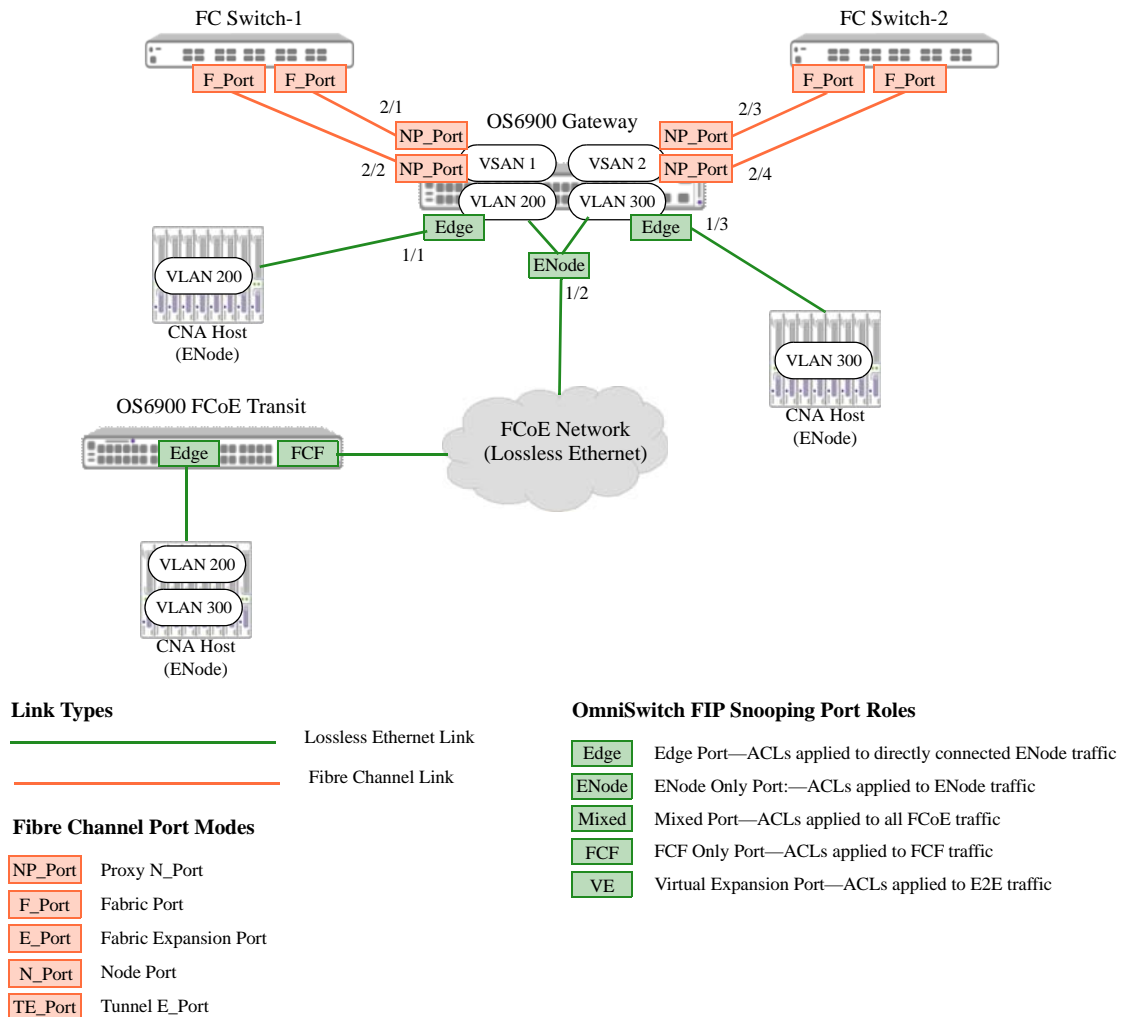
FC Switch-1

F_Port F_Port

FC Switch-2

F_Port F_Port

2/1

NP_Port

OS6900 Gateway

2/3

NP_Port

2/2

NP_Port

VSAN 1

VSAN 2

NP_Port

2/4

VLAN 200

VLAN 300

Edge

Edge

1/3

VLAN 200

1/1

ENode

1/2

CNA Host
(ENode)

VLAN 300

CNA Host
(ENode)

OS6900 FCoE Transit

Edge

FCF

FCoE Network
(Lossless Ethernet)

VLAN 200

VLAN 300

CNA Host
(ENode)

Link Types

Lossless Ethernet Link

Fibre Channel Link

Fibre Channel Port Modes

| | |
|---|---|
| NP_Port | Proxy N_Port |
| F_Port | Fabric Port |
| E_Port | Fabric Expansion Port |
| N_Port | Node Port |
| TE_Port | Tunnel E_Port |

OmniSwitch FIP Snooping Port Roles

| | |
|---|---|
| Edge | Edge Port—ACLs applied to directly connected ENode traffic |
| ENode | ENode Only Port:—ACLs applied to ENode traffic |
| Mixed | Mixed Port—ACLs applied to all FCoE traffic |
| FCF | FCF Only Port—ACLs applied to FCF traffic |
| VE | Virtual Expansion Port—ACLs applied to E2E traffic |